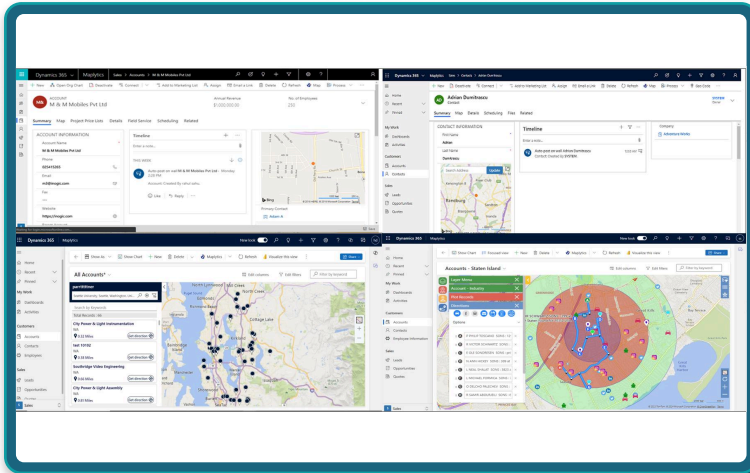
Dynamics 365 | Maplytics | Sales > Accounts > M & M Mobiles Pvt Ltd

New | Open Org Chart | Deactivate | Connect | Add to Marketing List | Assign | Email a Link | Delete | Refresh | Map | Process

ACCOUNT
M & M Mobiles Pvt Ltd

Annual Revenue
$1,000,000.00

No. of Employees
250

Summary | Map | Project Price Lists | Details | Field Service | Scheduling | Related

ACCOUNT INFORMATION
Account Name
M & M Mobiles Pvt Ltd
Phone
0034452585
Fax
Website
https://magic.com

Timeline
Enter a note...
Auto-post on wall M & M Mobiles Pvt Ltd
Account: Created by rahul sahu
Like | Reply

Bing
Primary Contact
Adam A

Dynamics 365 | Sales > Contacts > Adrian Dumitrascu

New | Deactivate | Connect | Add to Marketing List | Assign | Email a Link | Delete | Refresh | Map | Process | Geo Code

Adrian Dumitrascu
Contact

Summary | Map | Details | Scheduling | Files | Related

CONTACT INFORMATION
First Name
Adrian
Last Name
Dumitrascu

Timeline
Enter a note...
Auto-post on wall Adrian Dumitrascu
Contact: Created by SYSTEM

Company
Adventure Works

Home
Recent
Pinned
My Work
Dashboards
Activities
Customers
Accounts
Contacts
Sales
Leads
Opportunities
Quotes

Dynamics 365 | Maplytics | New look

Show As | Show Chart | New | Delete | Maplytics | Refresh | Visualize this view

All Accounts
Edit columns | Edit filters | Filter by keyword

Total Records : 48
City Power & Light Instrumentation
Get direction
Get direction
Southridge Video Engineering
Get direction
City Power & Light Assembly
Get direction

Home
Recent
Pinned
My Work
Dashboards
Activities
Customers
Accounts
Contacts
Employees
Sales
Leads
Opportunities

Dynamics 365 | New look

Show Chart | Focused view | New | Delete | Refresh | Visualize this view

Accounts - Staten Island
Edit columns | Edit filters | Filter by keyword

Layer Menu
Accounts - Velocity
Pilot Accounts
Opportunity

Home
Recent
Pinned
My Work
Dashboards
Activities
Customers
Accounts
Contacts
Employee Information
Sales
Leads
Opportunities
Quotes